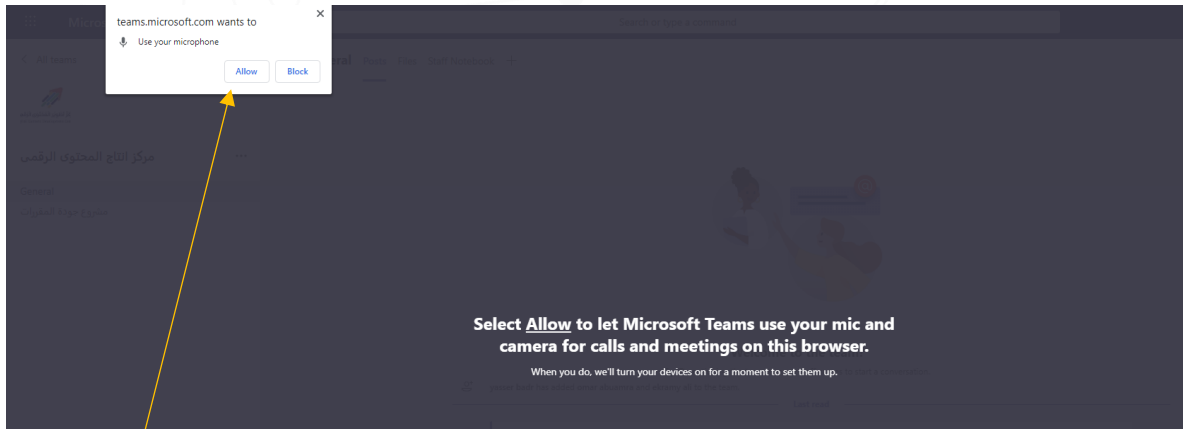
teams.microsoft.com wants to

Use your microphone

Allow

Block

Search or type a command

All teams

مركز انتاج المحتوى الرقمي

General

Posts

Files

Select Allow to let Microsoft Teams use your mic and camera for calls and meetings on this browser.

When you do, we'll turn your devices on for a moment to set them up.